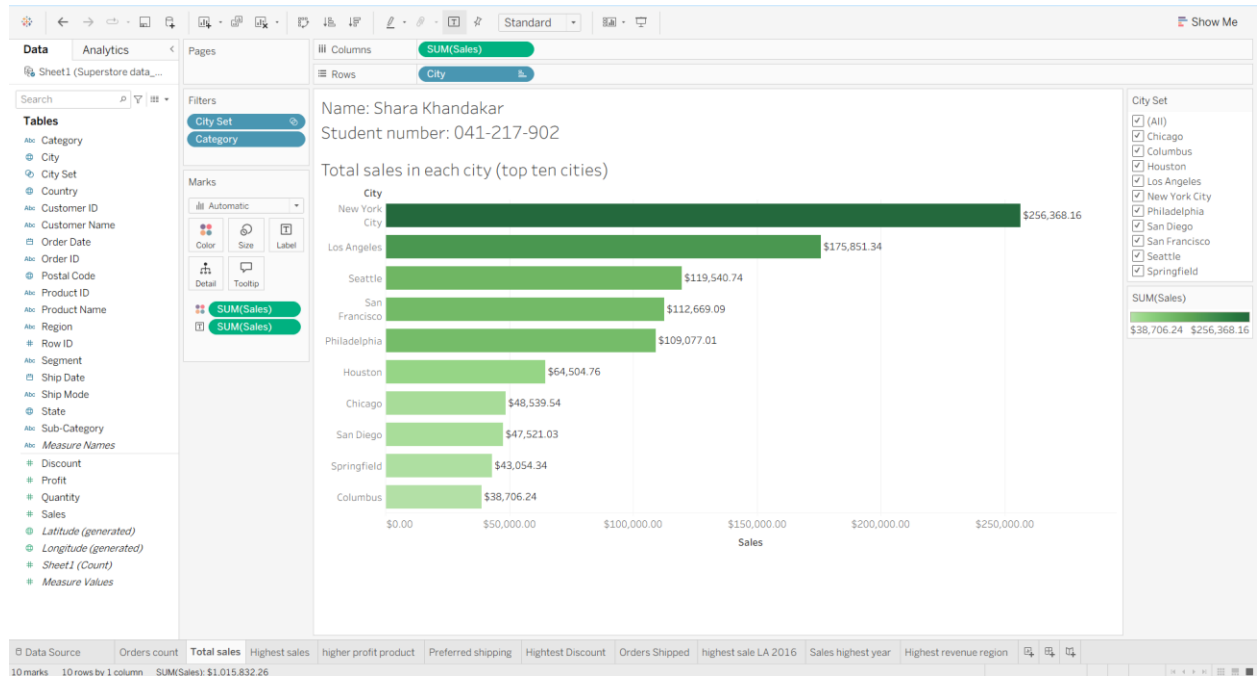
Standard

Show Me

Data Analytics

Sheet1 (Superstore data_...

Search

Tables

Category
City
City Set
Country
Customer ID
Customer Name
Order Date
Order ID
Postal Code
Product ID
Product Name
Region
Row ID
Segment
Ship Date
Ship Mode
State
Sub-Category
Measure Names
Discount
Profit
Quantity
Sales
Latitude (generated)
Longitude (generated)
Sheet1 (Count)
Measure Values

Pages

Filters

City Set
Category

Marks

Automatic

Color Size Label
Detail Tooltip

SUM(Sales)
SUM(Sales)

Columns SUM(Sales)
Rows City

Name: Shara Khandakar
Student number: 041-217-902

Total sales in each city (top ten cities)

City

| City | Sales |
|---|---|
| New York City | $256,368.16 |
| Los Angeles | $175,851.34 |
| Seattle | $119,540.74 |
| San Francisco | $112,669.09 |
| Philadelphia | $109,077.01 |
| Houston | $64,504.76 |
| Chicago | $48,539.54 |
| San Diego | $47,521.03 |
| Springfield | $43,054.34 |
| Columbus | $38,706.24 |

$0.00 $50,000.00 $100,000.00 $150,000.00 $200,000.00 $250,000.00
Sales

City Set
(All)
Chicago
Columbus
Houston
Los Angeles
New York City
Philadelphia
San Diego
San Francisco
Seattle
Springfield

SUM(Sales)
$38,706.24 $256,368.16

Data Source | Orders count | Total sales | Highest sales | higher profit product | Preferred shipping | Hightest Discount | Orders Shipped | highest sale LA 2016 | Sales highest year | Highest revenue region

10 marks 10 rows by 1 column SUM(Sales): $1,015,832.26